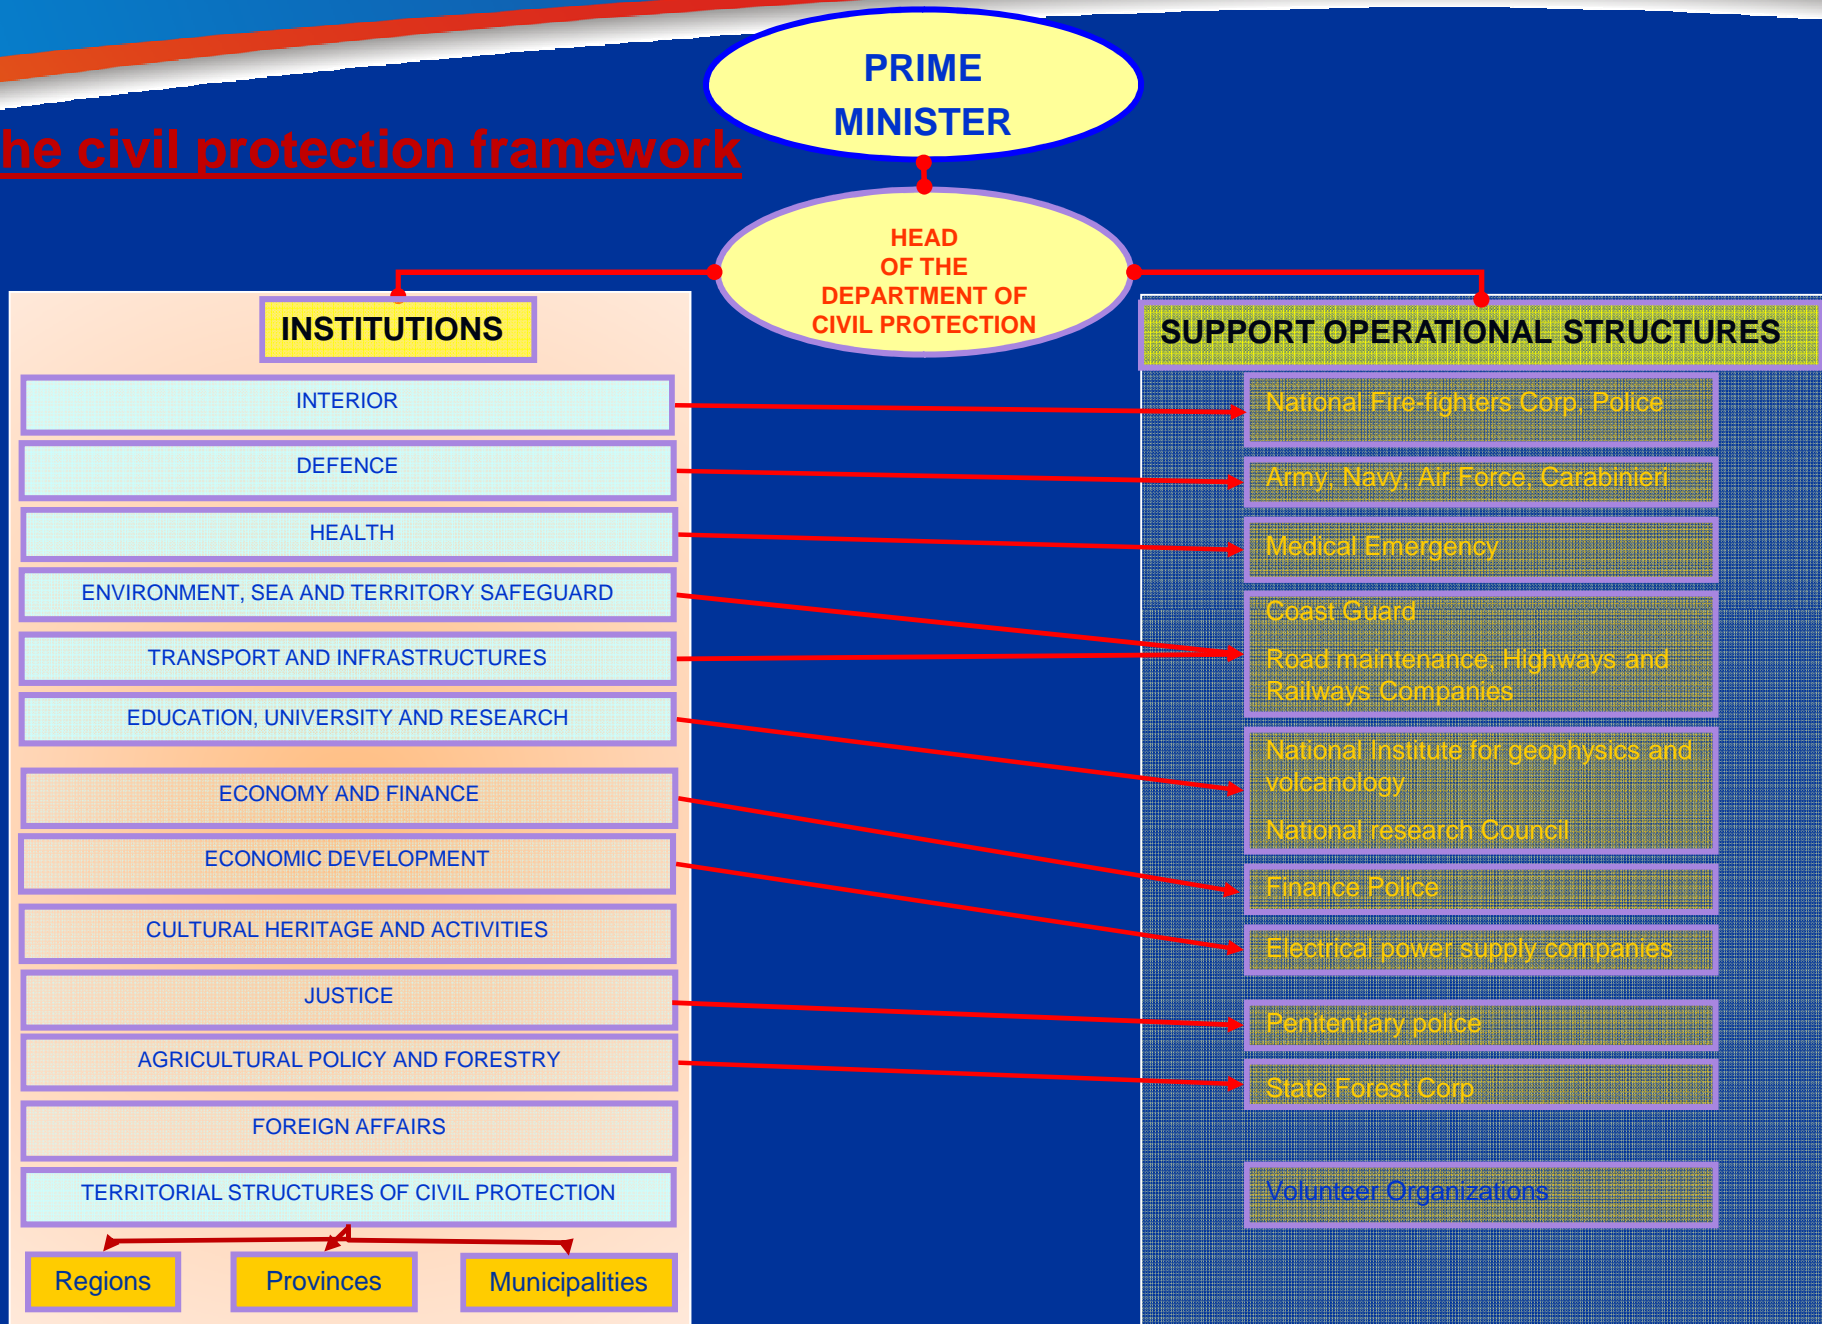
he civil protection framework

PRIME MINISTER

HEAD OF THE DEPARTMENT OF CIVIL PROTECTION

INSTITUTIONS

INTERIOR

DEFENCE

HEALTH

ENVIRONMENT, SEA AND TERRITORY SAFEGUARD

TRANSPORT AND INFRASTRUCTURES

EDUCATION, UNIVERSITY AND RESEARCH

ECONOMY AND FINANCE

ECONOMIC DEVELOPMENT

CULTURAL HERITAGE AND ACTIVITIES

JUSTICE

AGRICULTURAL POLICY AND FORESTRY

FOREIGN AFFAIRS

TERRITORIAL STRUCTURES OF CIVIL PROTECTION

Regions

Provinces

Municipalities

SUPPORT OPERATIONAL STRUCTURES

National Fire-fighters Corp, Police

Army, Navy, Air Force, Carabinieri

Medical Emergency

Coast Guard

Road maintenance, Highways and Railways Companies

National Institute for geophysics and volcanology

National research Council

Finance Police

Electrical power supply companies

Penitentiary police

State Forest Corp

Volunteer Organizations